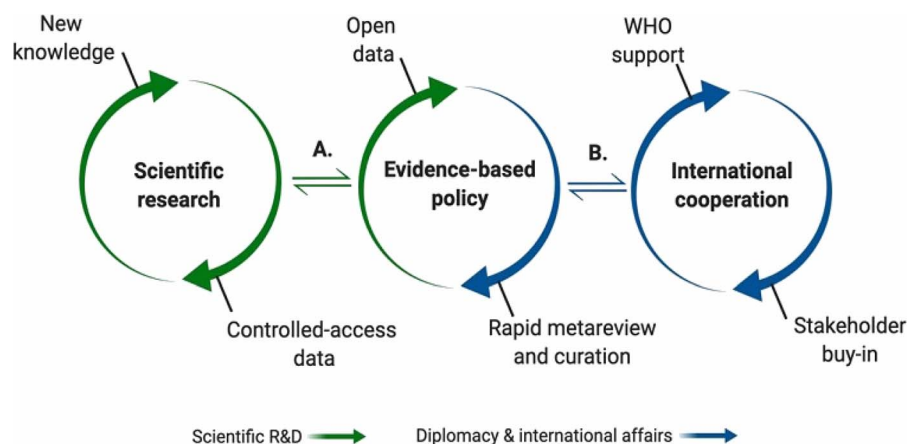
New knowledge

Scientific research

Controlled-access data

A.

Open data

Evidence-based policy

Rapid metareview and curation

B.

WHO support

International cooperation

Stakeholder buy-in

Scientific R&D

Diplomacy & international affairs